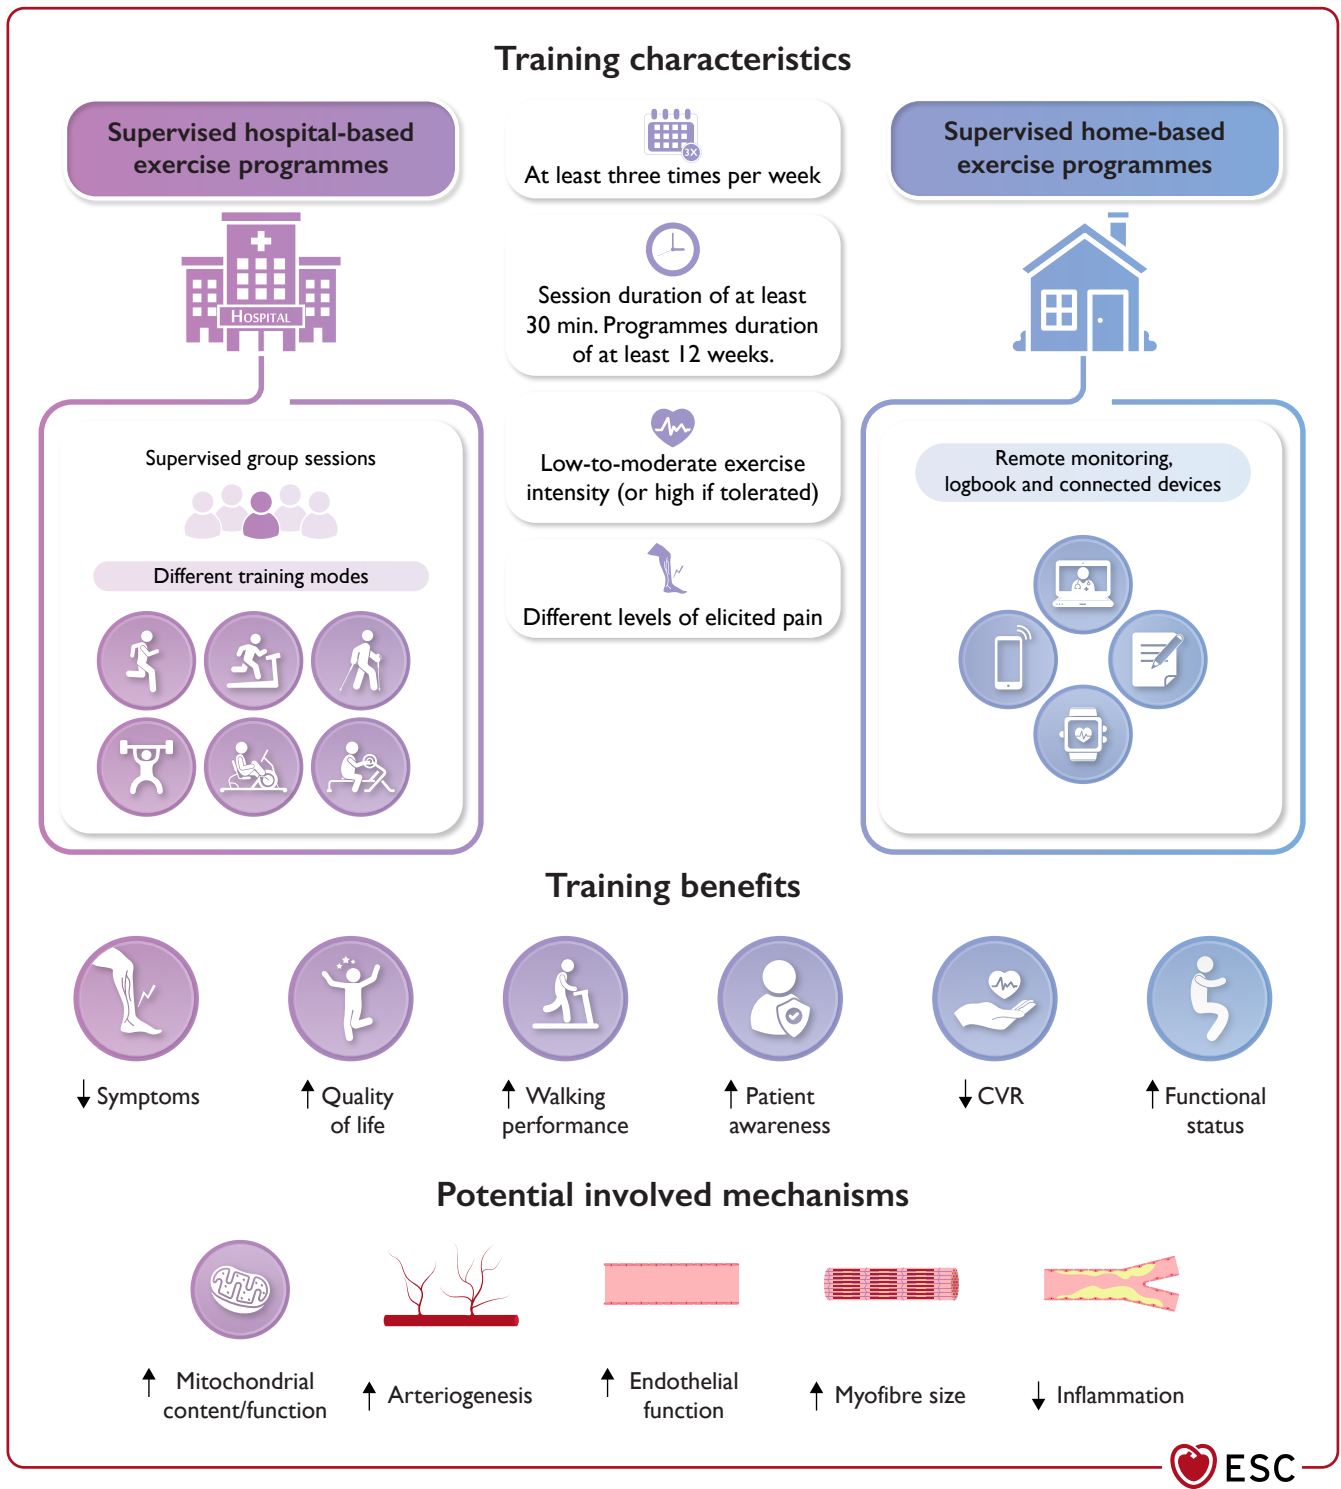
Training characteristics

Supervised hospital-based exercise programmes

HOSPITAL

Supervised group sessions

Different training modes

3X

At least three times per week

Session duration of at least 30 min. Programmes duration of at least 12 weeks.

Low-to-moderate exercise intensity (or high if tolerated)

Different levels of elicited pain

Supervised home-based exercise programmes

Remote monitoring, logbook and connected devices

Training benefits

↓ Symptoms

↑ Quality of life

↑ Walking performance

↑ Patient awareness

↓ CVR

↑ Functional status

Potential involved mechanisms

↑ Mitochondrial content/function

↑ Arteriogenesis

↑ Endothelial function

↑ Myofibre size

↓ Inflammation

ESC